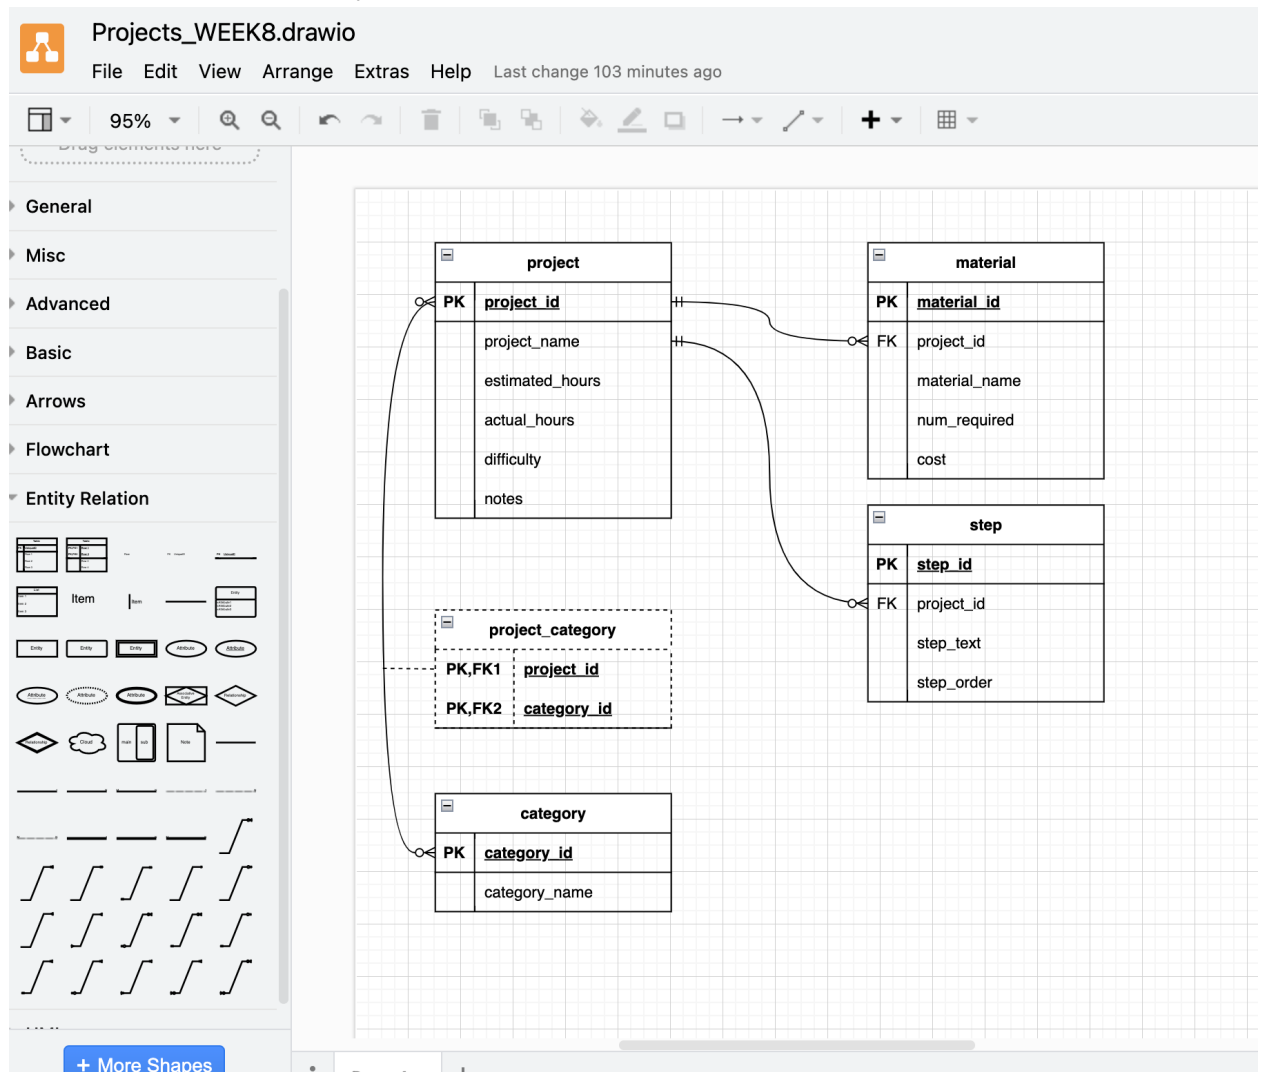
Projects_WEEK8.drawio

File Edit View Arrange Extras Help Last change 103 minutes ago

95%

General
Misc
Advanced
Basic
Arrows
Flowchart
Entity Relation

Item

+ More Shapes

project
PK project_id
project_name
estimated_hours
actual_hours
difficulty
notes

material
PK material_id
FK project_id
material_name
num_required
cost

step
PK step_id
FK project_id
step_text
step_order

project_category
PK,FK1 project_id
PK,FK2 category_id

category
PK category_id
category_name